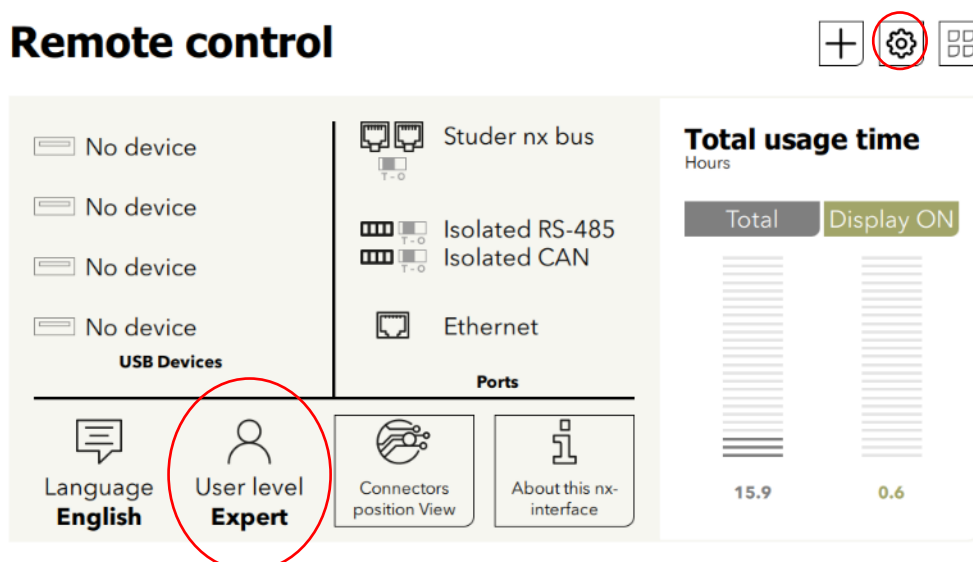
Remote control

No device

No device

No device

No device

USB Devices

Studer nx bus

T - O

T - O

Isolated RS-485

T - O

Isolated CAN

Ethernet

Ports

Language
English

User level
Expert

Connectors position View

About this nx-interface

Total usage time
Hours

Total

Display ON

15.9

0.6